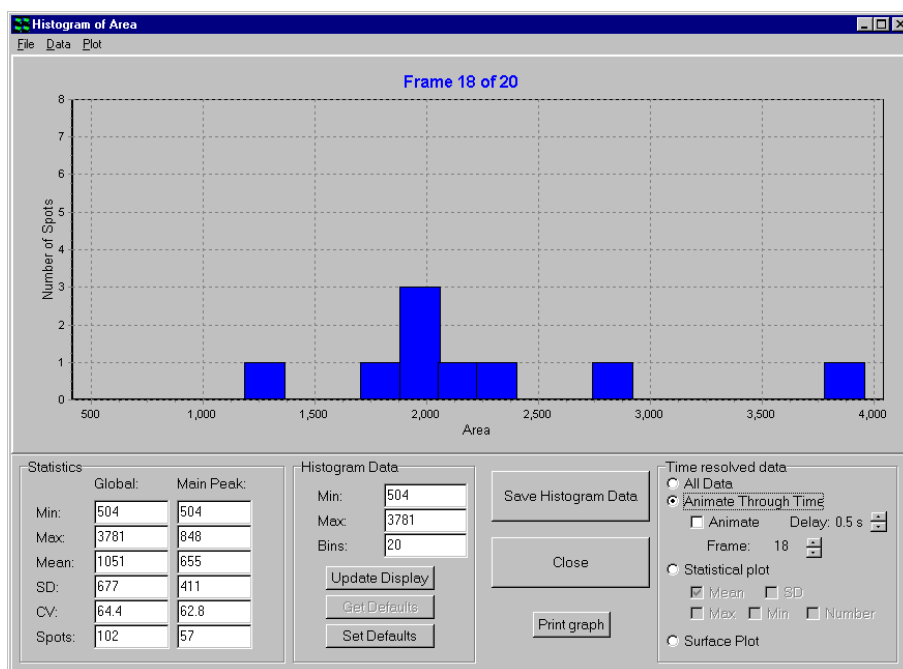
Histogram of Area

File Data Plot

Frame 18 of 20

Number of Spots

8
7
6
5
4
3
2
1
0

500 1,000 1,500 2,000 2,500 3,000 3,500 4,000

Area

Statistics

| | Global: | Main Peak: |
|---|---|---|
| Min: | 504 | 504 |
| Max: | 3781 | 848 |
| Mean: | 1051 | 655 |
| SD: | 677 | 411 |
| CV: | 64.4 | 62.8 |
| Spots: | 102 | 57 |

Histogram Data

Min: 504
Max: 3781
Bins: 20

Update Display
Get Defaults
Set Defaults

Save Histogram Data

Close

Print graph

Time resolved data
All Data
Animate Through Time
Animate Delay: 0.5 s
Frame: 18
Statistical plot
Mean SD
Max Min Number
Surface Plot